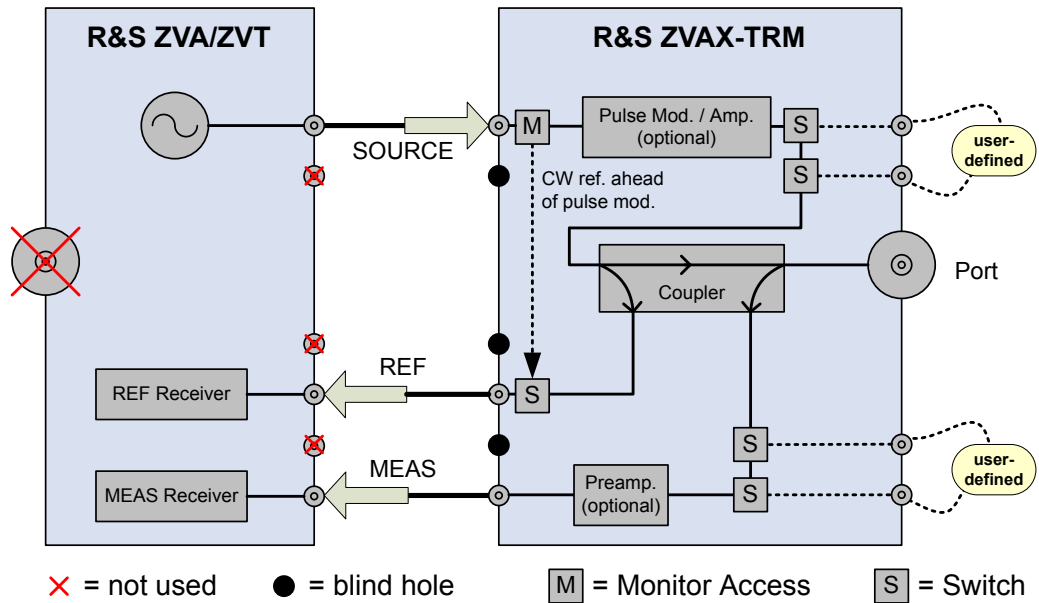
R&S ZVA/ZVT

R&S ZVAX-TRM

SOURCE

M

Pulse Mod. / Amp. (optional)

S

S

user-defined

CW ref. ahead of pulse mod.

Coupler

Port

REF

REF Receiver

S

S

user-defined

MEAS

MEAS Receiver

Preamp. (optional)

S

✕ = not used   ● = blind hole   M = Monitor Access   S = Switch